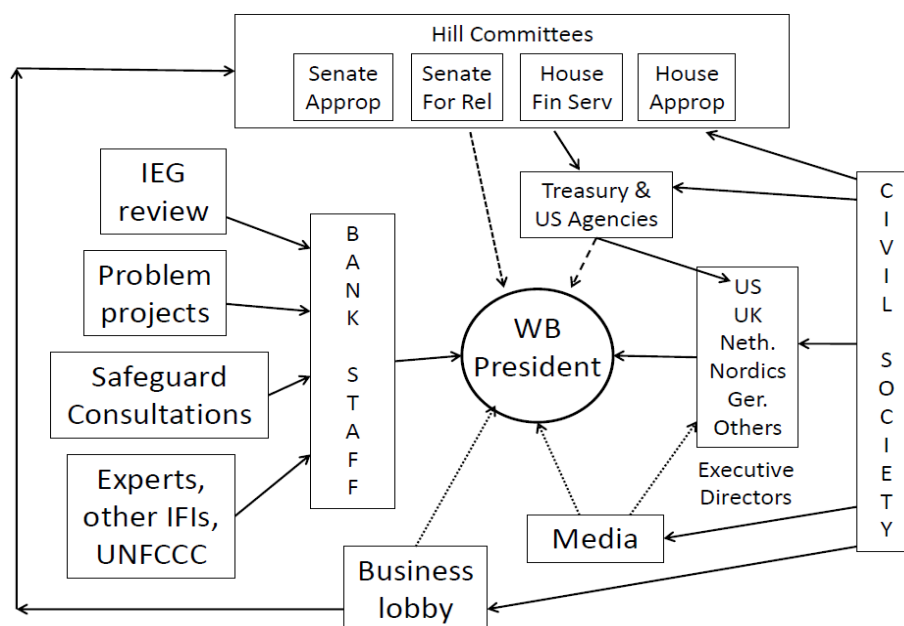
Hill Committees

Senate Approp

Senate For Rel

House Fin Serv

House Approp

IEG review

Problem projects

Safeguard Consultations

Experts, other IFIs, UNFCCC

B A N K S T A F F

Treasury & US Agencies

WB President

US
UK
Neth.
Nordics
Ger.
Others

Executive Directors

C I V I L S O C I E T Y

Media

Business lobby